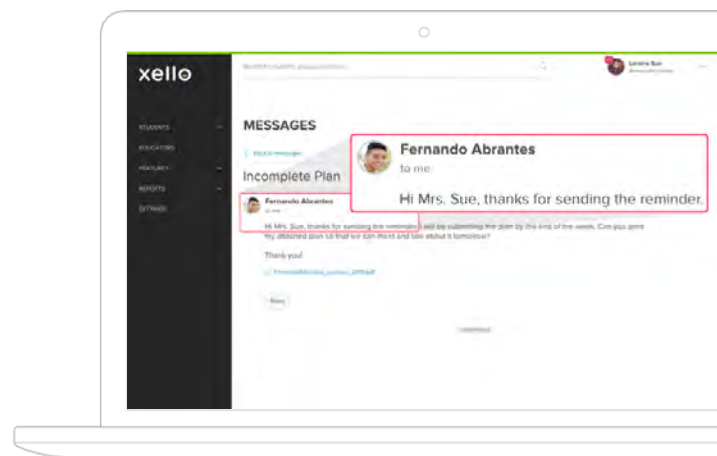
xello

STUDENTS
EDUCATORS
FEATURES
REPORTS
SETTINGS

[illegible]

Lorena Sue
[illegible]

MESSAGES

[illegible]

Incomplete Plan

Fernando Abrantes
to me

Hi Mrs. Sue, thanks for sending the reminder. I will be submitting the plan by the end of the week. Can you give my attached plan so that we can meet and talk about it tomorrow?

Thank you!

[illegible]

Reply

Fernando Abrantes
to me
Hi Mrs. Sue, thanks for sending the reminder.